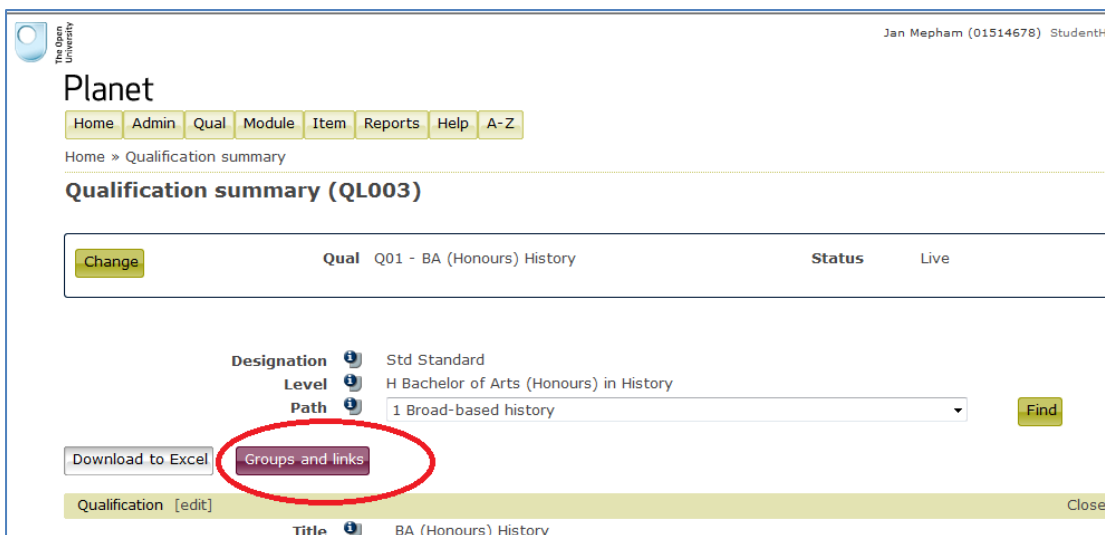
The Open University

Jan Mepham (01514678) StudentH

Planet

Home | Admin | Qual | Module | Item | Reports | Help | A-Z

Home » Qualification summary

Qualification summary (QL003)

Change

Qual Q01 - BA (Honours) History

Status Live

Designation Std Standard
Level H Bachelor of Arts (Honours) in History
Path 1 Broad-based history

Find

Download to Excel

Groups and links

Qualification [edit]

Close

Title BA (Honours) History